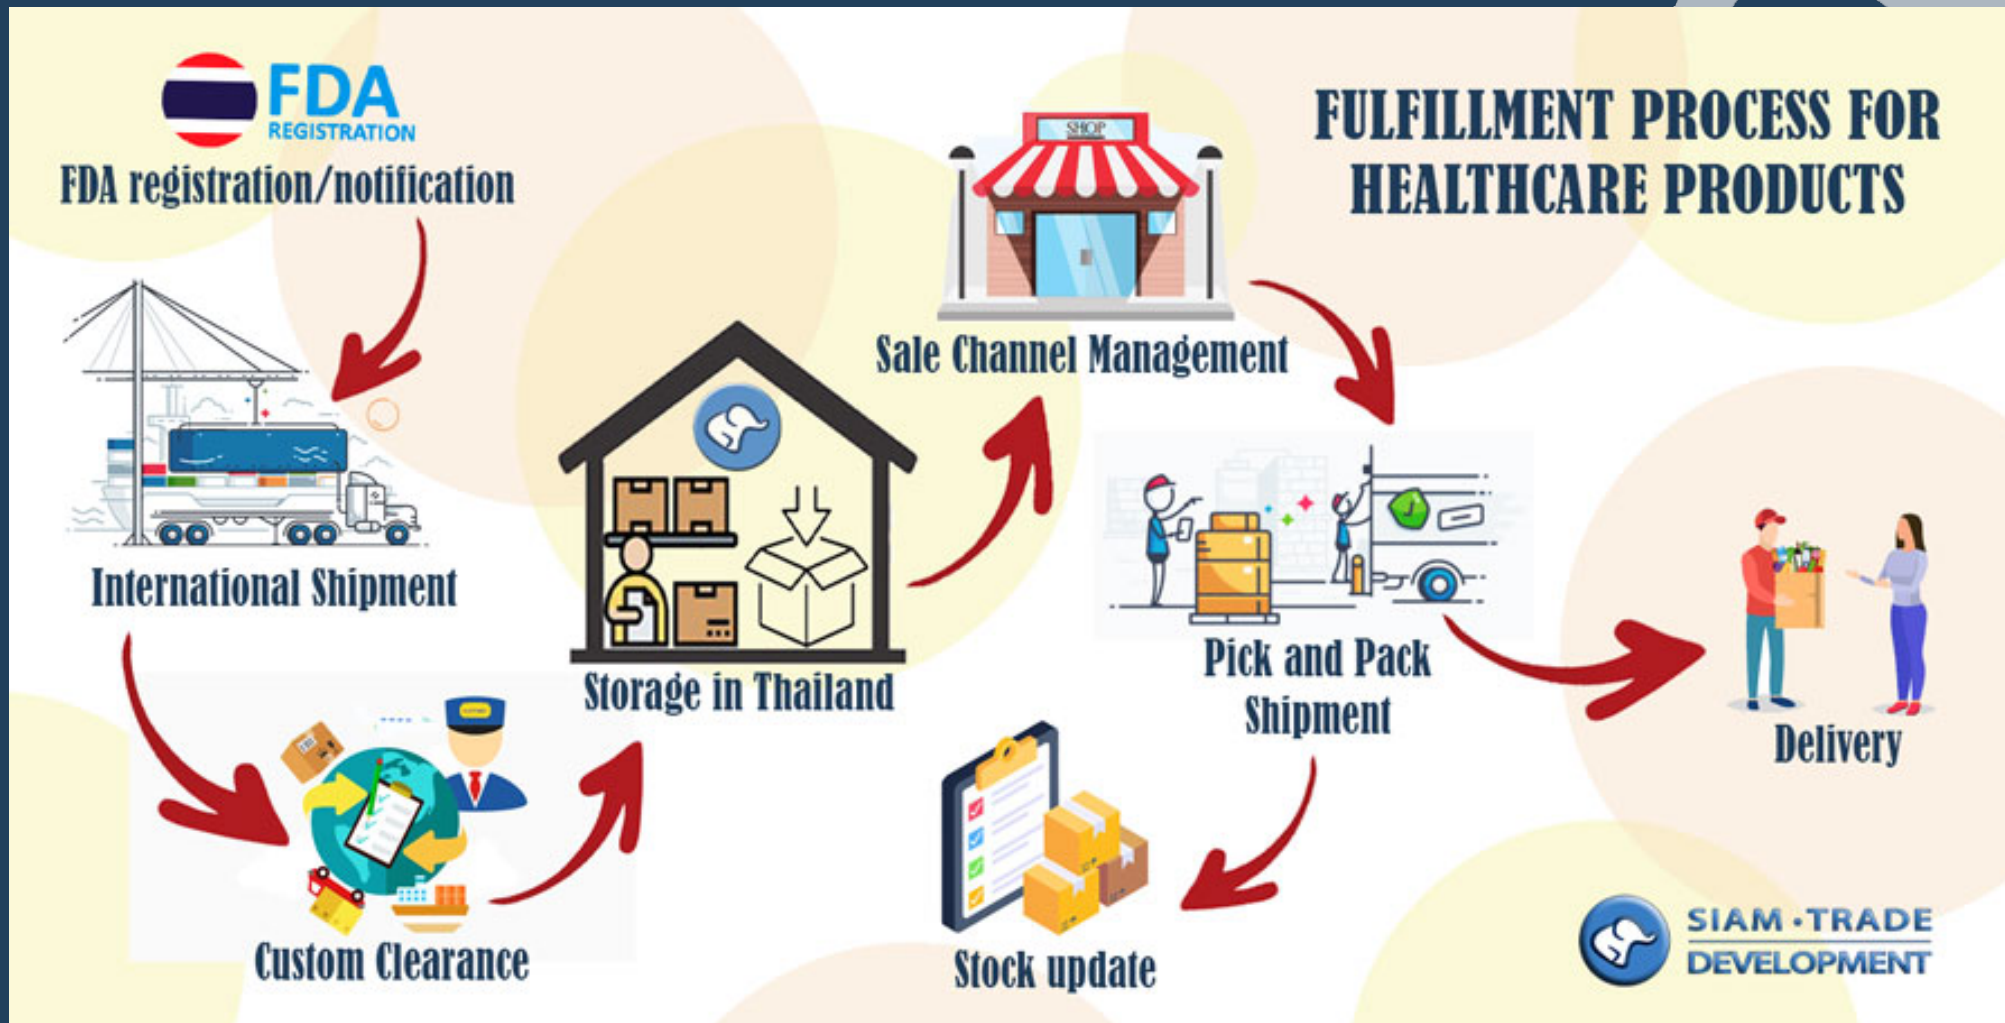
FDA
REGISTRATION
FDA registration/notification

FULFILLMENT PROCESS FOR HEALTHCARE PRODUCTS

SHOP
Sale Channel Management

International Shipment

Storage in Thailand

Pick and Pack Shipment

Delivery

Custom Clearance

Stock update

SIAM · TRADE DEVELOPMENT